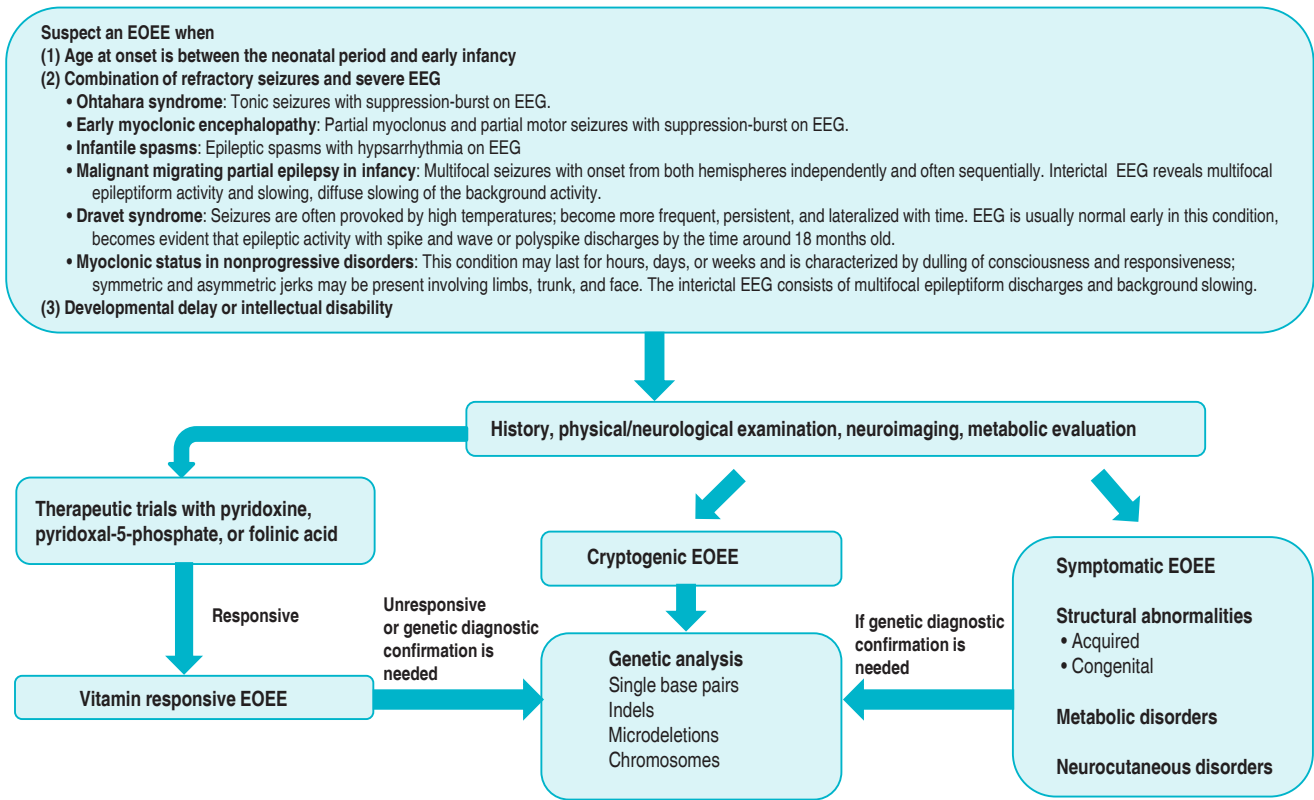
Suspect an EOEE when
(1) Age at onset is between the neonatal period and early infancy
(2) Combination of refractory seizures and severe EEG
• Ohtahara syndrome: Tonic seizures with suppression-burst on EEG.
• Early myoclonic encephalopathy: Partial myoclonus and partial motor seizures with suppression-burst on EEG.
• Infantile spasms: Epileptic spasms with hypsarrhythmia on EEG
• Malignant migrating partial epilepsy in infancy: Multifocal seizures with onset from both hemispheres independently and often sequentially. Interictal EEG reveals multifocal epileptiform activity and slowing, diffuse slowing of the background activity.
• Dravet syndrome: Seizures are often provoked by high temperatures; become more frequent, persistent, and lateralized with time. EEG is usually normal early in this condition, becomes evident that epileptic activity with spike and wave or polyspike discharges by the time around 18 months old.
• Myoclonic status in nonprogressive disorders: This condition may last for hours, days, or weeks and is characterized by dulling of consciousness and responsiveness; symmetric and asymmetric jerks may be present involving limbs, trunk, and face. The interictal EEG consists of multifocal epileptiform discharges and background slowing.
(3) Developmental delay or intellectual disability

History, physical/neurological examination, neuroimaging, metabolic evaluation

Therapeutic trials with pyridoxine, pyridoxal-5-phosphate, or folinic acid

Responsive

Vitamin responsive EOEE

Unresponsive or genetic diagnostic confirmation is needed

Cryptogenic EOEE

Genetic analysis
Single base pairs
Indels
Microdeletions
Chromosomes

If genetic diagnostic confirmation is needed

Symptomatic EOEE

Structural abnormalities
• Acquired
• Congenital

Metabolic disorders

Neurocutaneous disorders